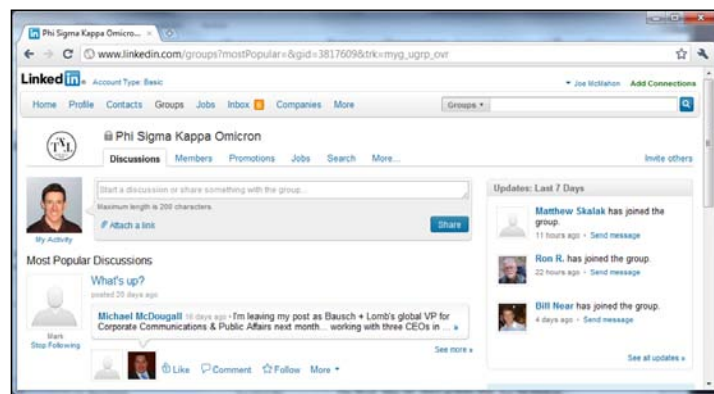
Phi Sigma Kappa Omicro... ×

www.linkedin.com/groups?mostPopular=&gid=3817609&trk=myg_ugrp_ovr

Linked in Account Type: Basic

Joe McMahon Add Connections

Home Profile Contacts Groups Jobs Inbox 8 Companies More

Groups

Phi Sigma Kappa Omicron

Discussions Members Promotions Jobs Search More...

Invite others

Start a discussion or share something with the group...

Maximum length is 200 characters.

Attach a link

Share

My Activity

Most Popular Discussions

What's up?

posted 20 days ago

Mark Stop Following

Michael McDougall 16 days ago • I'm leaving my post as Bausch + Lomb's global VP for Corporate Communications & Public Affairs next month... working with three CEOs in ... »

See more »

Like Comment Follow More

Updates: Last 7 Days

Matthew Skalak has joined the group.

11 hours ago • Send message

Ron R. has joined the group.

22 hours ago • Send message

Bill Near has joined the group.

4 days ago • Send message

See all updates »